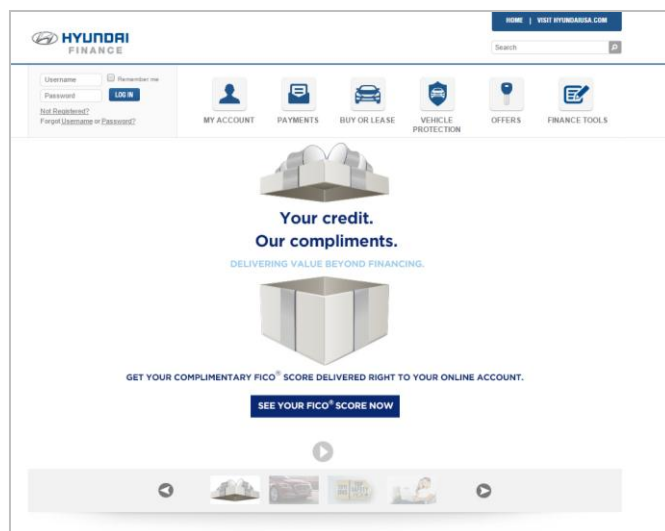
HYUNDAI
FINANCE

HOME | VISIT HYUNDAIUSA.COM

Search

Username
Remember me
Password
LOG IN
Not Registered?
Forgot Username or Password?

MY ACCOUNT
PAYMENTS
BUY OR LEASE
VEHICLE PROTECTION
OFFERS
FINANCE TOOLS

Your credit.
Our compliments.

DELIVERING VALUE BEYOND FINANCING.

GET YOUR COMPLIMENTARY FICO® SCORE DELIVERED RIGHT TO YOUR ONLINE ACCOUNT.

SEE YOUR FICO® SCORE NOW